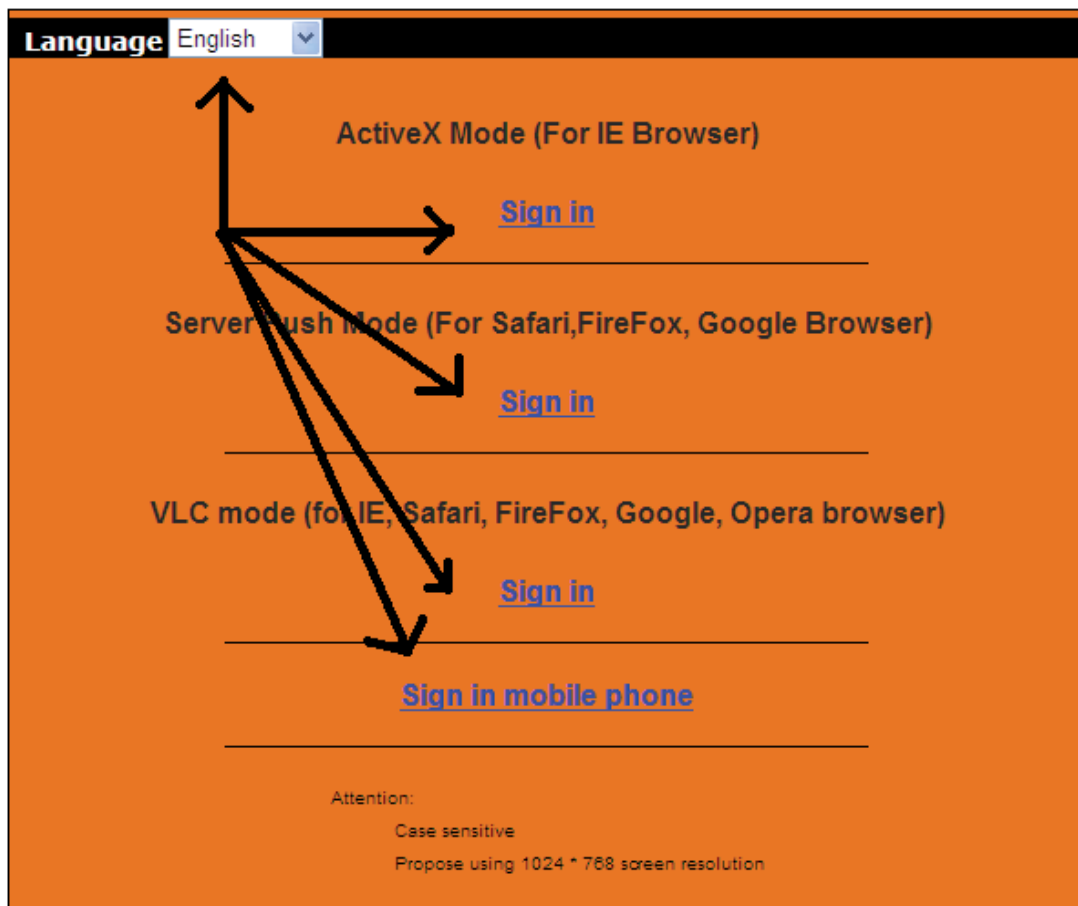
Language English

ActiveX Mode (For IE Browser)

Sign in

Server Push Mode (For Safari,FireFox, Google Browser)

Sign in

VLC mode (for IE, Safari, FireFox, Google, Opera browser)

Sign in

Sign in mobile phone

Attention:

Case sensitive

Propose using 1024 * 768 screen resolution